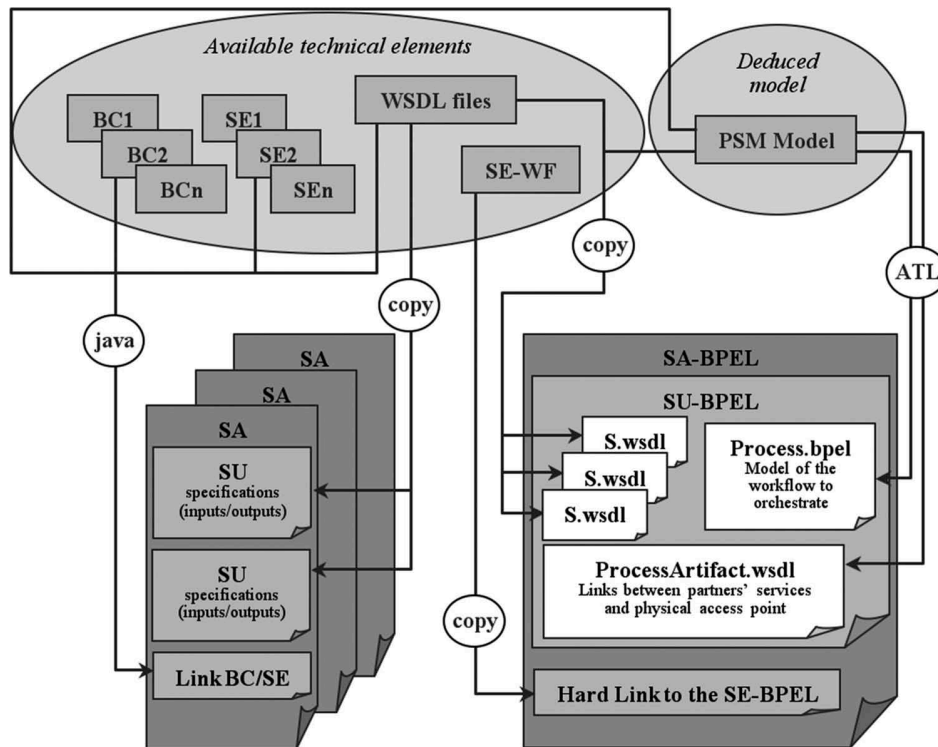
Available technical elements

BC1

BC2

BCn

SE1

SE2

SEn

WSDL files

SE-WF

Deduced model

PSM Model

copy

ATL

java

copy

SA

SA

SA

SU specifications (inputs/outputs)

SU specifications (inputs/outputs)

Link BC/SE

SA-BPEL

SU-BPEL

S.wsdl

S.wsdl

S.wsdl

Process.bpel
Model of the workflow to orchestrate

ProcessArtifact.wsdl
Links between partners' services and physical access point

copy

Hard Link to the SE-BPEL